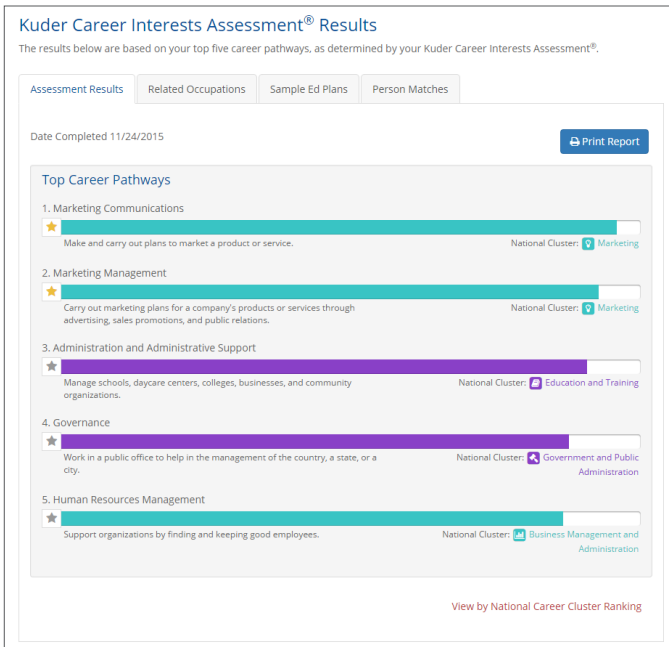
Kuder Career Interests Assessment® Results

The results below are based on your top five career pathways, as determined by your Kuder Career Interests Assessment®.

Assessment Results | Related Occupations | Sample Ed Plans | Person Matches

Date Completed 11/24/2015

Print Report

Top Career Pathways

1. Marketing Communications

Make and carry out plans to market a product or service.

National Cluster: Marketing

2. Marketing Management

Carry out marketing plans for a company's products or services through advertising, sales promotions, and public relations.

National Cluster: Marketing

3. Administration and Administrative Support

Manage schools, daycare centers, colleges, businesses, and community organizations.

National Cluster: Education and Training

4. Governance

Work in a public office to help in the management of the country, a state, or a city.

National Cluster: Government and Public Administration

5. Human Resources Management

Support organizations by finding and keeping good employees.

National Cluster: Business Management and Administration

View by National Career Cluster Ranking